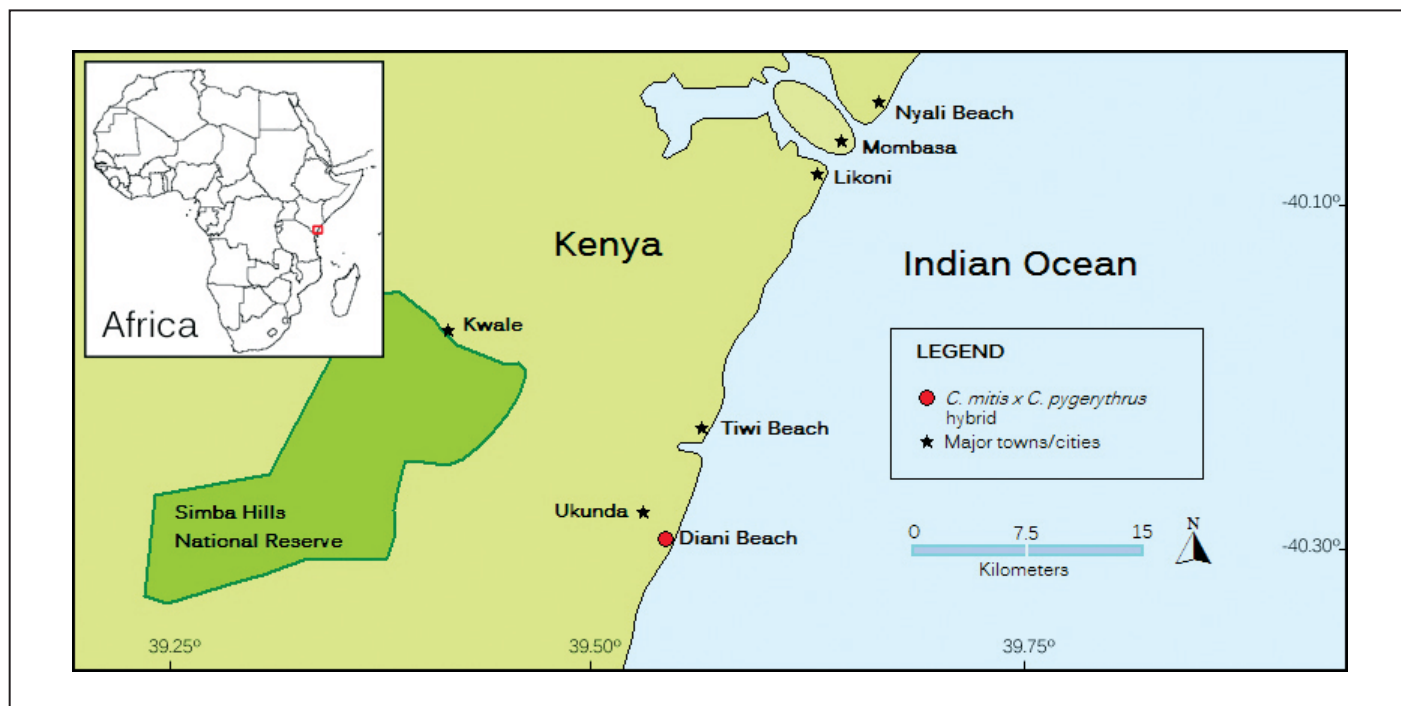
Africa

Nyali Beach
Mombasa
Likoni
Kenya
Indian Ocean
-40.10°
Kwale

LEGEND
C. mitis x C. pygerythrus hybrid
Major towns/cities

Tiwi Beach
Simba Hills National Reserve
Ukunda
Diani Beach
0 7.5 15
Kilometers
N
-40.30°
39.25°
39.50°
39.75°